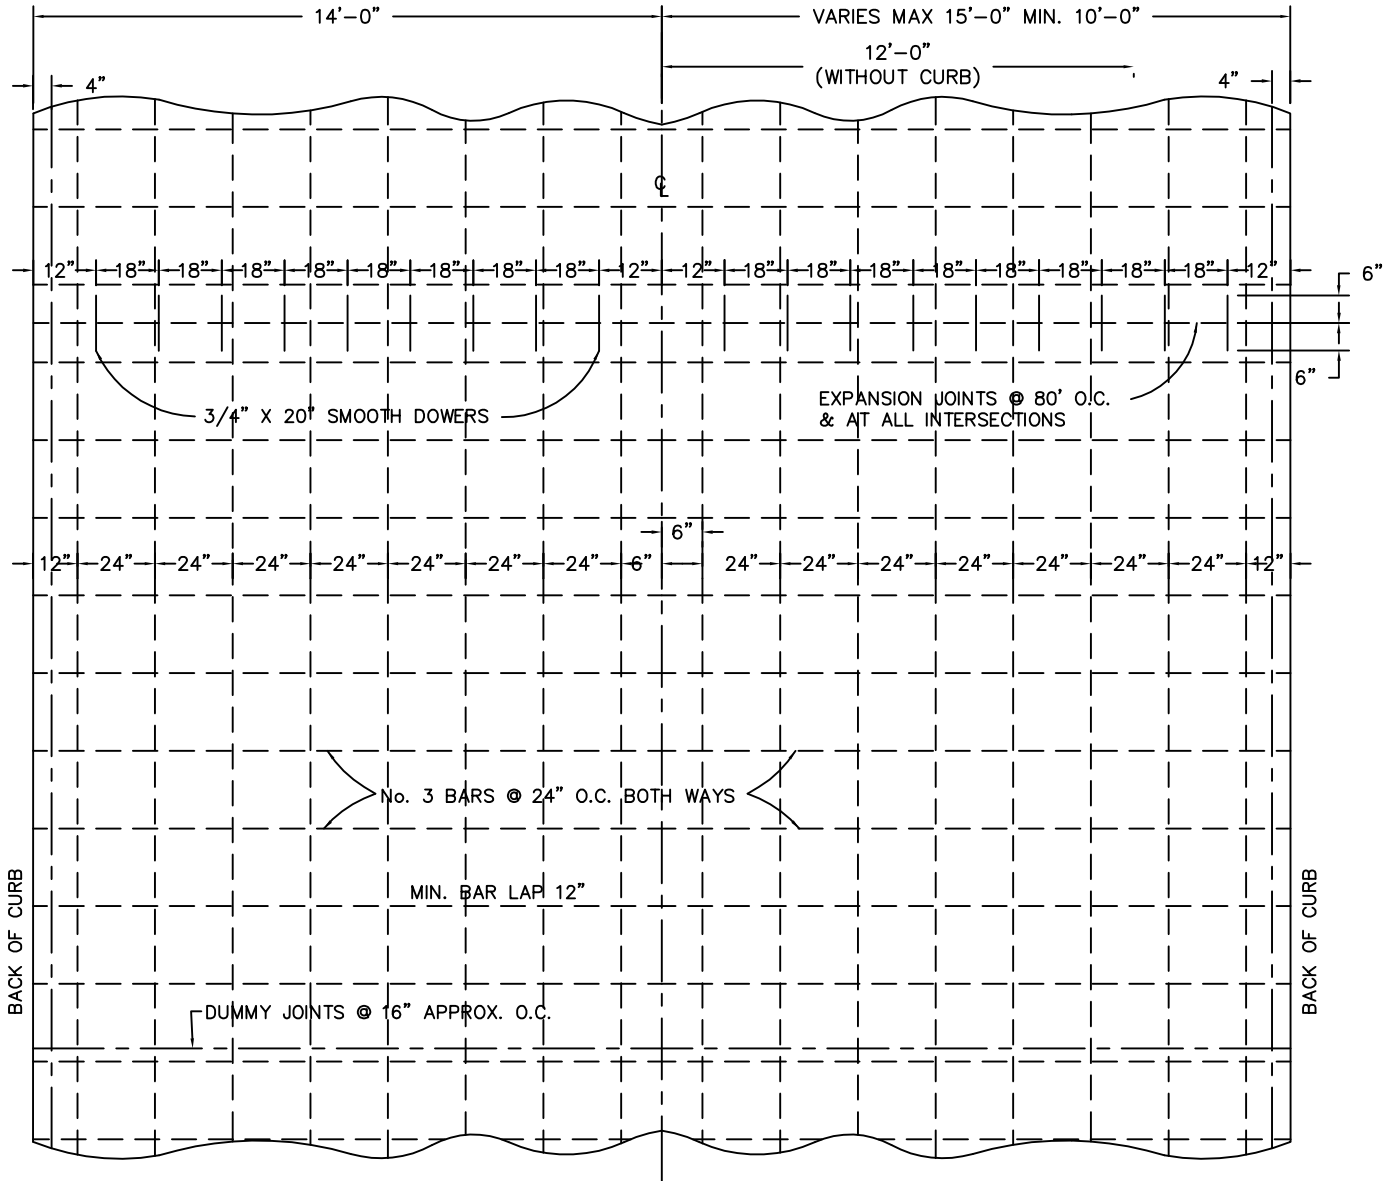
14'-0"

VARIES MAX 15'-0" MIN. 10'-0"

12'-0"
(WITHOUT CURB)

4"

4"

℄

12" 18" 18" 18" 18" 18" 18" 18" 18" 12" 12" 18" 18" 18" 18" 18" 18" 18" 18" 12"

6"

6"

3/4" X 20" SMOOTH DOWERS

EXPANSION JOINTS @ 80' O.C.
& AT ALL INTERSECTIONS

6"

12" 24" 24" 24" 24" 24" 24" 24" 6" 24" 24" 24" 24" 24" 24" 24" 12"

No. 3 BARS @ 24" O.C. BOTH WAYS

MIN. BAR LAP 12"

BACK OF CURB

BACK OF CURB

DUMMY JOINTS @ 16" APPROX. O.C.